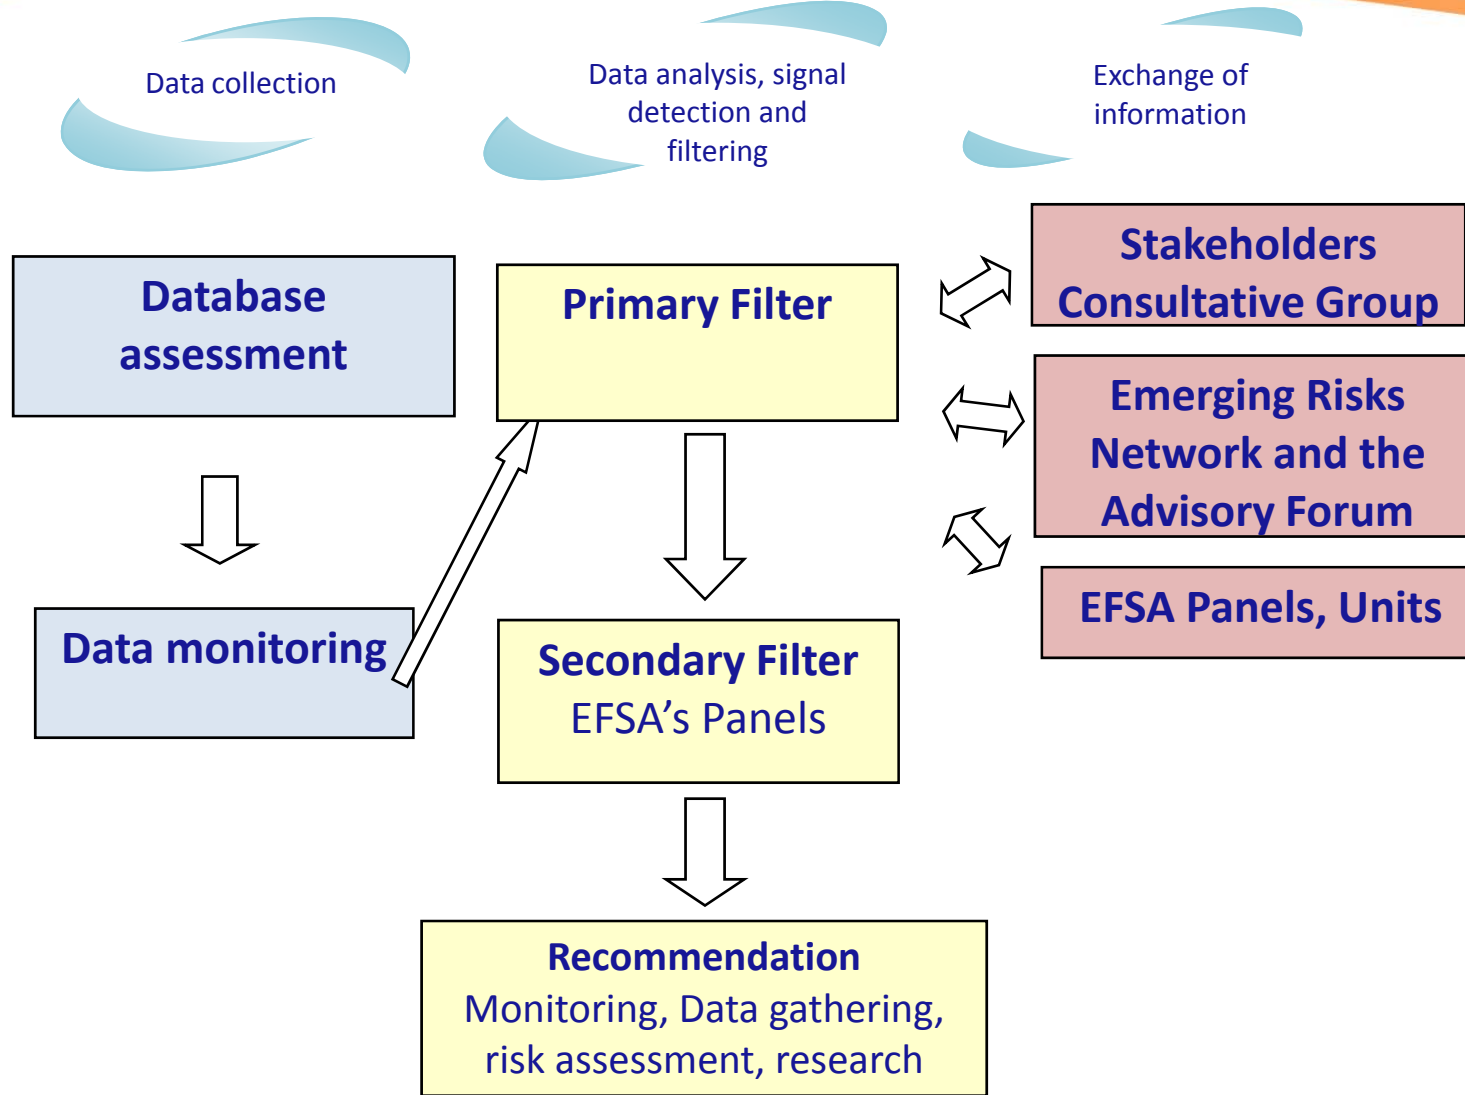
Data collection

Data analysis, signal detection and filtering

Exchange of information

Database assessment

Data monitoring

Primary Filter

Secondary Filter
EFSA’s Panels

Recommendation
Monitoring, Data gathering, risk assessment, research

Stakeholders Consultative Group

Emerging Risks Network and the Advisory Forum

EFSA Panels, Units